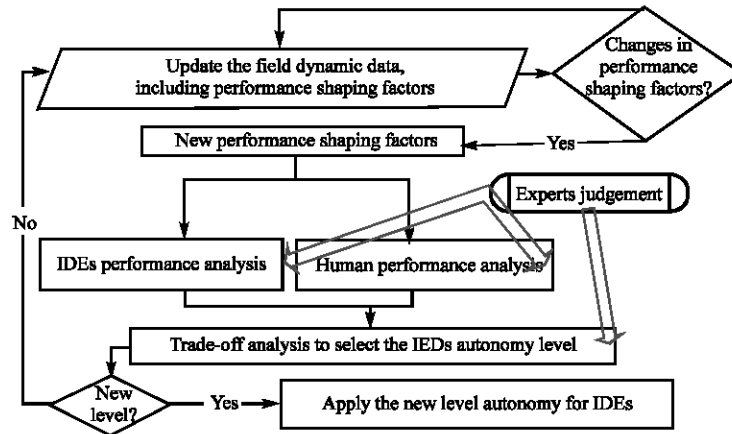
Update the field dynamic data, including performance shaping factors

Changes in performance shaping factors?

Yes

New performance shaping factors

Experts judgement

No

IDEs performance analysis

Human performance analysis

Trade-off analysis to select the IEDs autonomy level

New level?

Yes

Apply the new level autonomy for IDEs